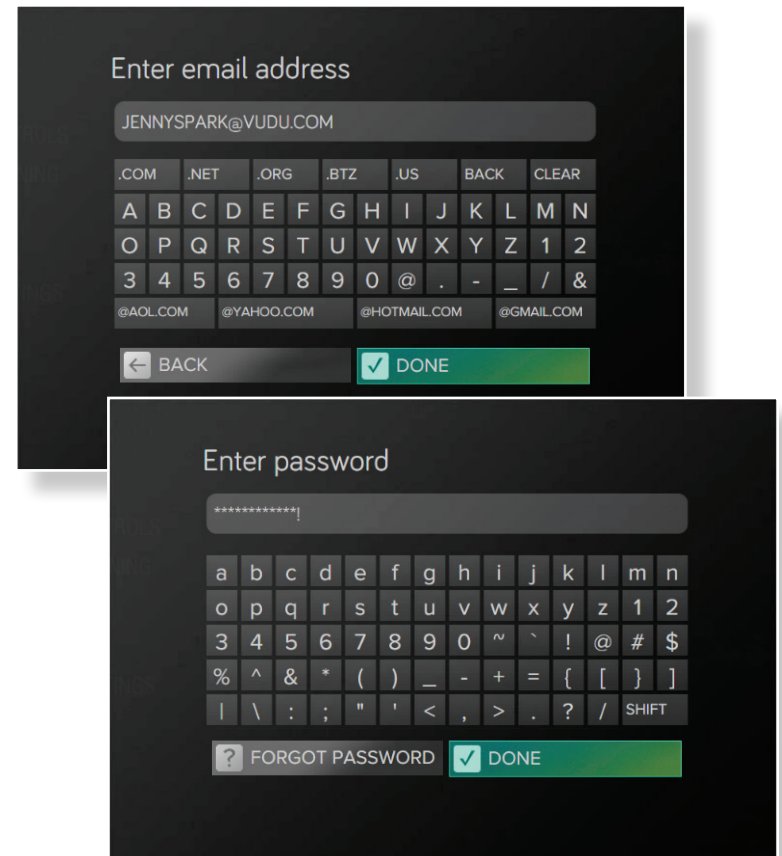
Enter email address

JENNYSPARK@VUDU.COM

| .COM | .NET | .ORG | .BTZ | .US | BACK | CLEAR |
|---|---|---|---|---|---|---|

| A | B | C | D | E | F | G | H | I | J | K | L | M | N |
|---|---|---|---|---|---|---|---|---|---|---|---|---|---|
| O | P | Q | R | S | T | U | V | W | X | Y | Z | 1 | 2 |
| 3 | 4 | 5 | 6 | 7 | 8 | 9 | 0 | @ | . | - | _ | / | & |

| @AOL.COM | @YAHOO.COM | @HOTMAIL.COM | @GMAIL.COM |
|---|---|---|---|

BACK
DONE

Enter password

************|

| a | b | c | d | e | f | g | h | i | j | k | l | m | n |
|---|---|---|---|---|---|---|---|---|---|---|---|---|---|
| o | p | q | r | s | t | u | v | w | x | y | z | 1 | 2 |
| 3 | 4 | 5 | 6 | 7 | 8 | 9 | 0 | ~ | ` | ! | @ | # | $ |
| % | ^ | & | * | ( | ) | _ | - | + | = | { | [ | } | ] |
| \| | \ | : | ; | " | ' | < | , | > | . | ? | / | SHIFT | |

? FORGOT PASSWORD
DONE